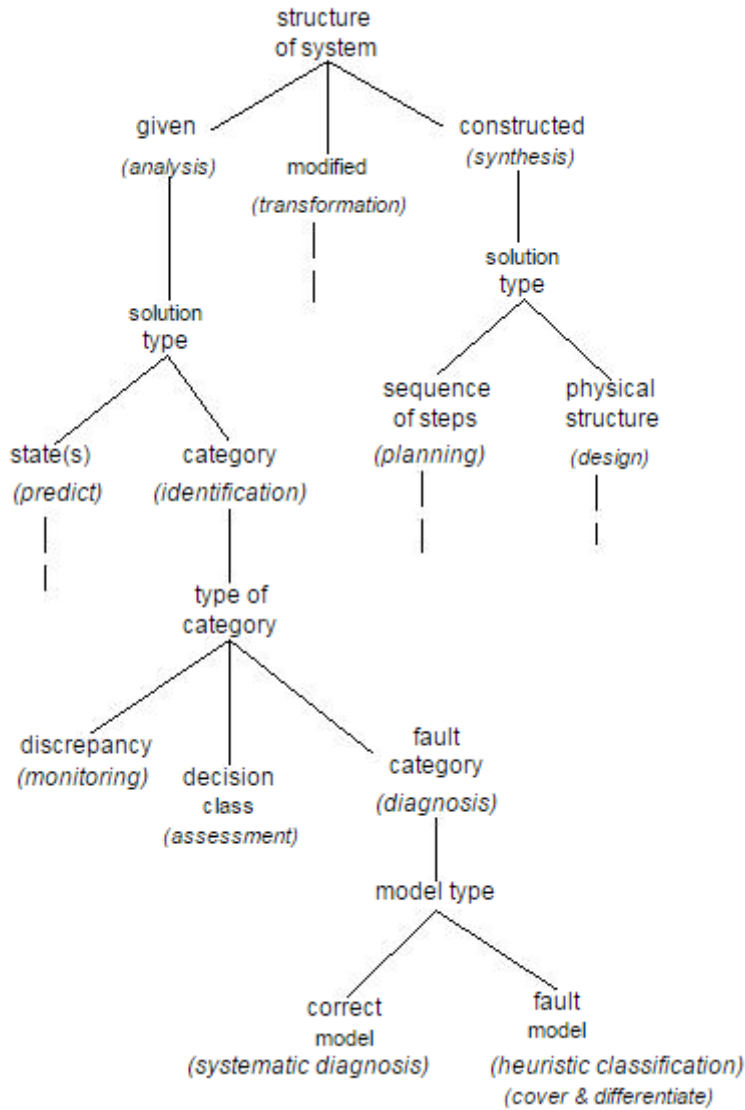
structure of system

given
(analysis)

modified
(transformation)

constructed
(synthesis)

solution type

solution type

state(s)
(predict)

category
(identification)

sequence of steps
(planning)

physical structure
(design)

type of category

discrepancy
(monitoring)

decision class
(assessment)

fault category
(diagnosis)

model type

correct model
(systematic diagnosis)

fault model
(heuristic classification)
(cover & differentiate)